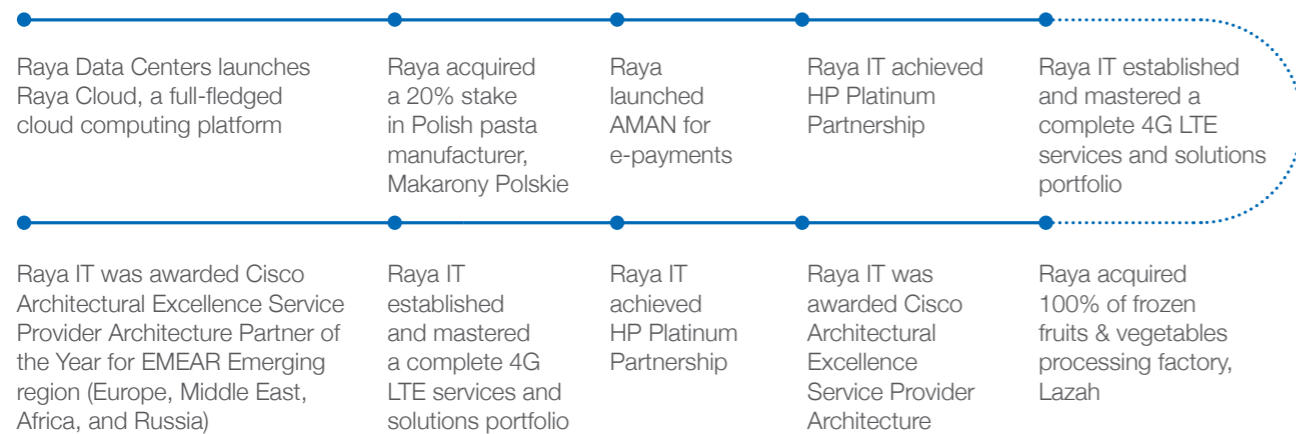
Raya Data Centers launches Raya Cloud, a full-fledged cloud computing platform

Raya acquired a 20% stake in Polish pasta manufacturer, Makarony Polskie

Raya launched AMAN for e-payments

Raya IT achieved HP Platinum Partnership

Raya IT established and mastered a complete 4G LTE services and solutions portfolio

Raya IT was awarded Cisco Architectural Excellence Service Provider Architecture Partner of the Year for EMEAR Emerging region (Europe, Middle East, Africa, and Russia)

Raya IT established and mastered a complete 4G LTE services and solutions portfolio

Raya IT achieved HP Platinum Partnership

Raya IT was awarded Cisco Architectural Excellence Service Provider Architecture

Raya acquired 100% of frozen fruits & vegetables processing factory, Lazah